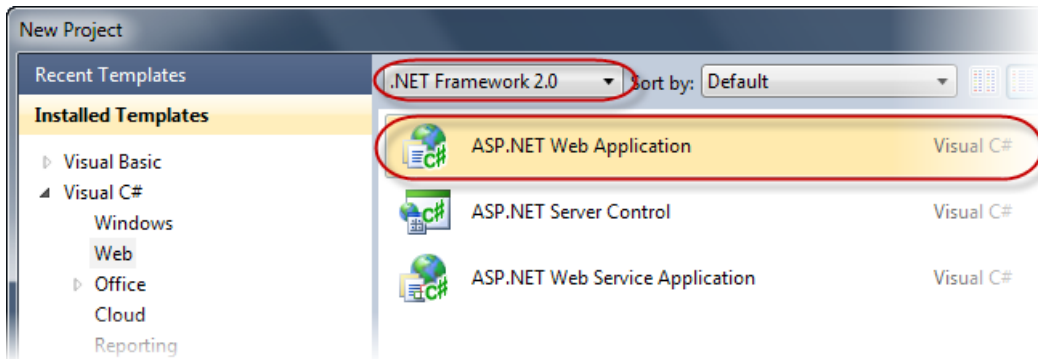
New Project

Recent Templates

Installed Templates

Visual Basic

Visual C#

Windows

Web

Office

Cloud

Reporting

.NET Framework 2.0

Sort by: Default

ASP.NET Web Application Visual C#

ASP.NET Server Control Visual C#

ASP.NET Web Service Application Visual C#